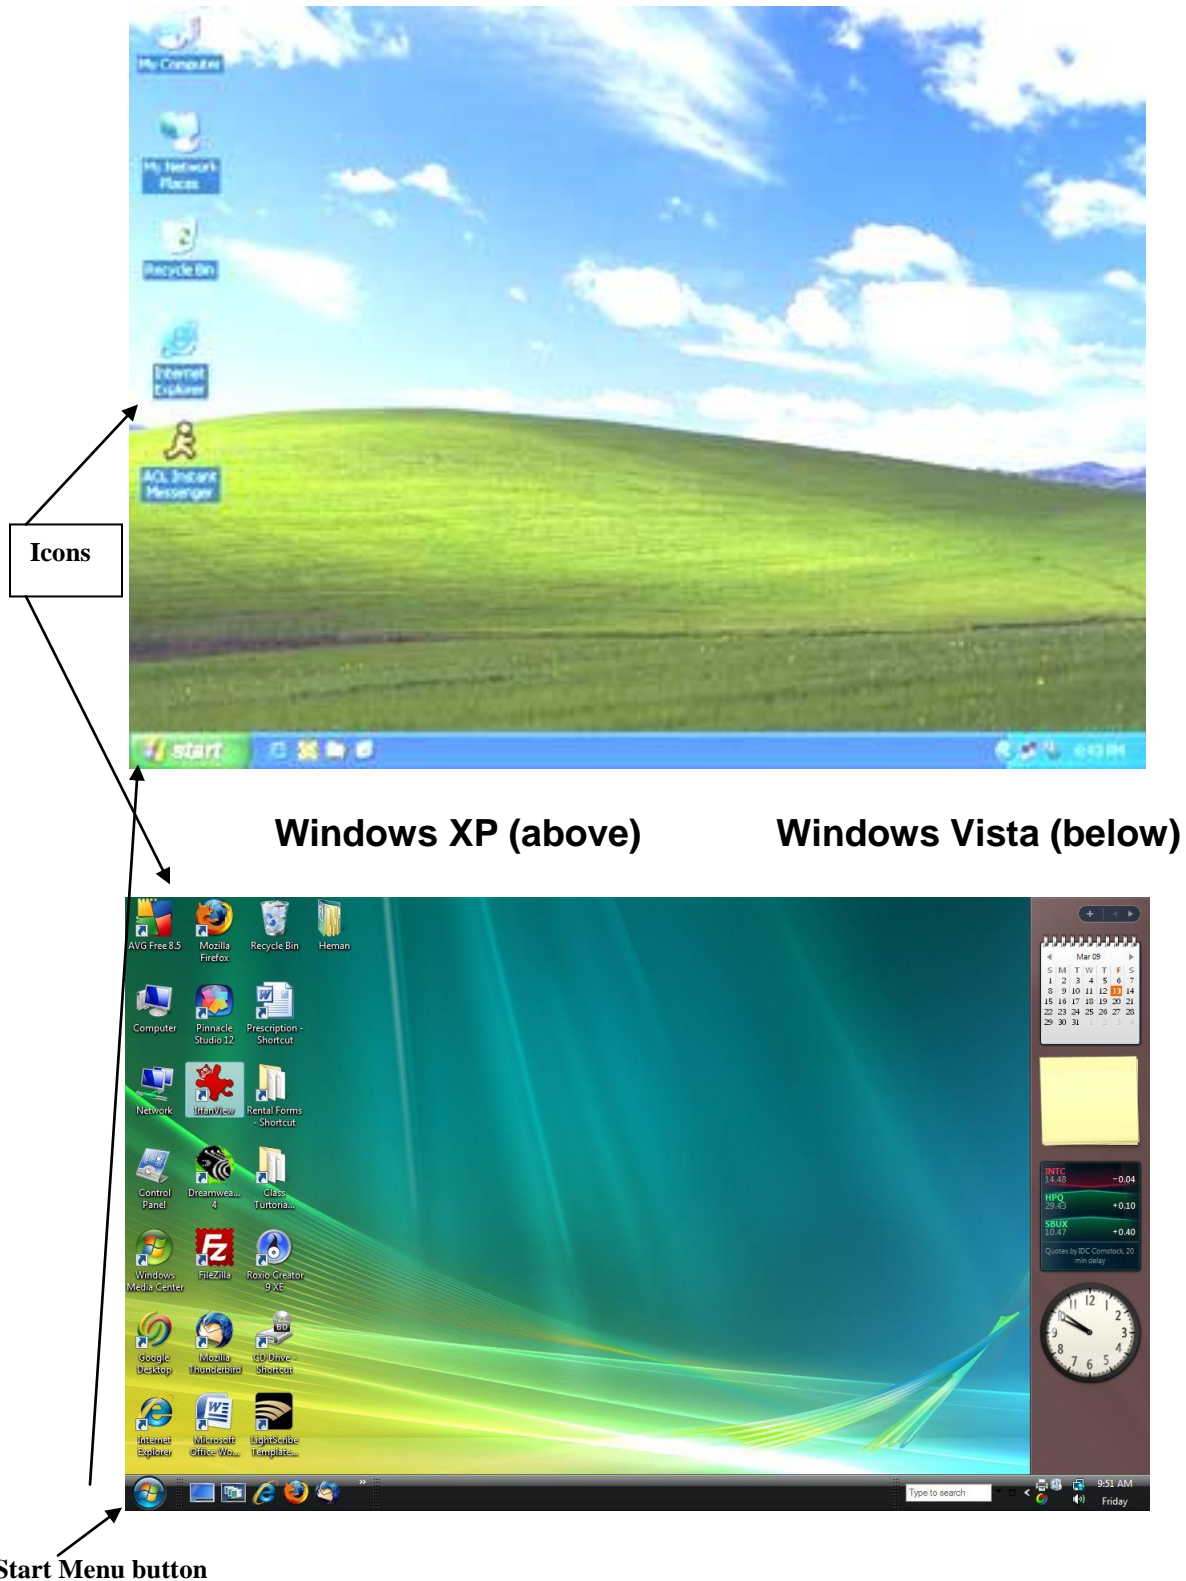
My Computer

My Network Places

Recycle Bin

Internet Explorer

AOL Instant Messenger

Icons

start

6:43 PM

Windows XP (above)

Windows Vista (below)

AVG Free 8.5

Mozilla Firefox

Recycle Bin

Heman

Computer

Pinnacle Studio 12

Prescription - Shortcut

Network

IrfanView

Rental Forms - Shortcut

Control Panel

Dreamwea... 4

Class Turtoria...

Windows Media Center

FileZilla

Roxio Creator 9 XE

Google Desktop

Mozilla Thunderbird

CD Drive - Shortcut

Internet Explorer

Microsoft Office Wo...

LightScribe Template...

Mar 09

| S | M | T | W | T | F | S |
|---|---|---|---|---|---|---|
| 1 | 2 | 3 | 4 | 5 | 6 | 7 |
| 8 | 9 | 10 | 11 | 12 | 13 | 14 |
| 15 | 16 | 17 | 18 | 19 | 20 | 21 |
| 22 | 23 | 24 | 25 | 26 | 27 | 28 |
| 29 | 30 | 31 | 1 | 2 | 3 | 4 |

INTC 14.48 -0.04

HPQ 29.43 +0.10

SBUX 10.47 +0.40

Quotes by IDC Comstock, 20 min delay

12 1 2 3 4 5 6 7 8 9 11

Type to search

9:51 AM

Friday

Start Menu button